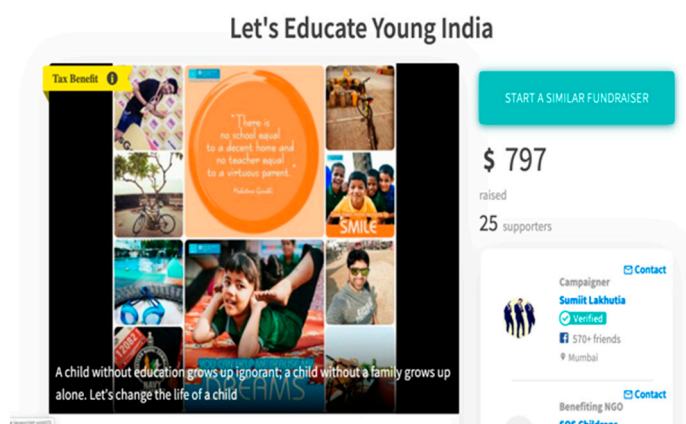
Let's Educate Young India

Tax Benefit

"There is no school equal to a decent home and no teacher equal to a virtuous parent."
Mahatma Gandhi

SMILE

DREAMS

A child without education grows up ignorant; a child without a family grows up alone. Let's change the life of a child

START A SIMILAR FUNDRAISER

$ 797
raised

25 supporters

Contact
Campaigner
Sumiit Lakhutia
Verified
570+ friends
Mumbai

Contact
Benefiting NGO
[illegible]